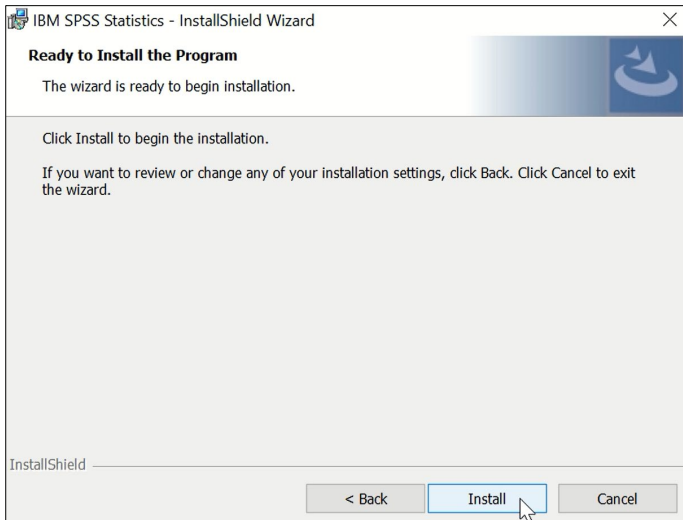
IBM SPSS Statistics - InstallShield Wizard

Ready to Install the Program

The wizard is ready to begin installation.

Click Install to begin the installation.

If you want to review or change any of your installation settings, click Back. Click Cancel to exit the wizard.

InstallShield

< Back

Install

Cancel